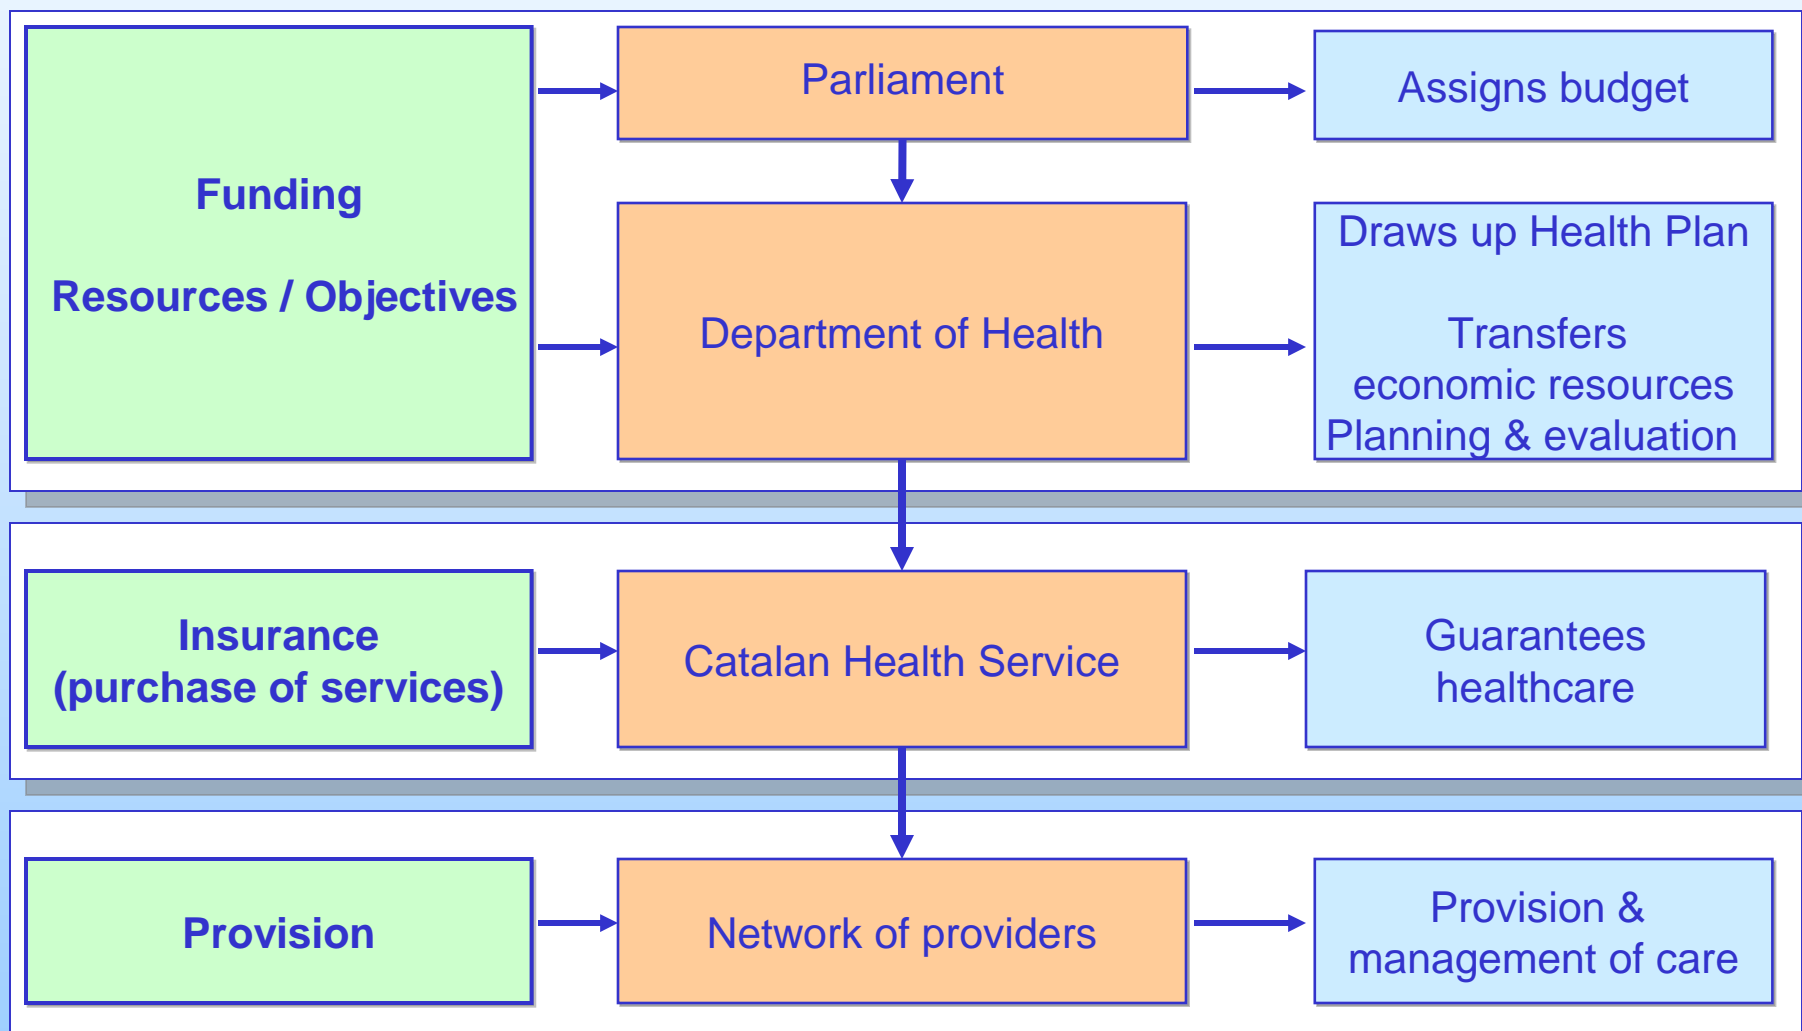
Funding

Resources / Objectives

Parliament

Assigns budget

Department of Health

Draws up Health Plan

Transfers economic resources
Planning & evaluation

Insurance
(purchase of services)

Catalan Health Service

Guarantees healthcare

Provision

Network of providers

Provision & management of care